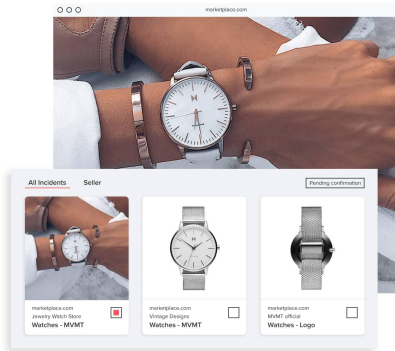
marketplace.com

All Incidents
Seller
Pending confirmation

marketplace.com
Jewelry Watch Store
Watches - MVMT

marketplace.com
Vintage Designs
Watches - MVMT

marketplace.com
MVMT official
Watches - Logo